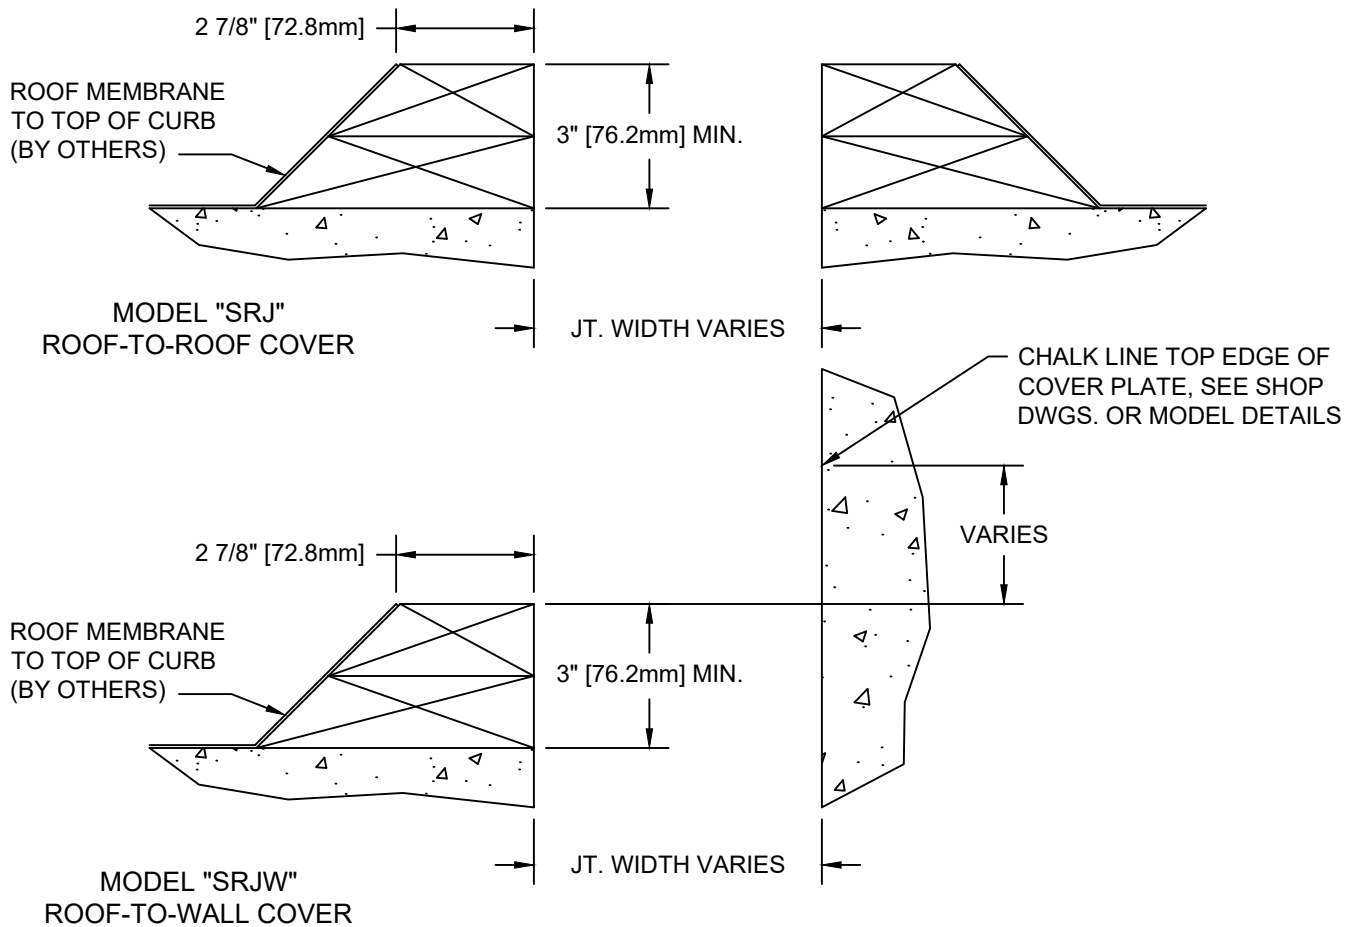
2 7/8" [72.8mm]

ROOF MEMBRANE TO TOP OF CURB (BY OTHERS)

3" [76.2mm] MIN.

MODEL "SRJ"
ROOF-TO-ROOF COVER

JT. WIDTH VARIES

CHALK LINE TOP EDGE OF COVER PLATE, SEE SHOP DWGS. OR MODEL DETAILS

VARIES

2 7/8" [72.8mm]

ROOF MEMBRANE TO TOP OF CURB (BY OTHERS)

3" [76.2mm] MIN.

JT. WIDTH VARIES

MODEL "SRJW"
ROOF-TO-WALL COVER